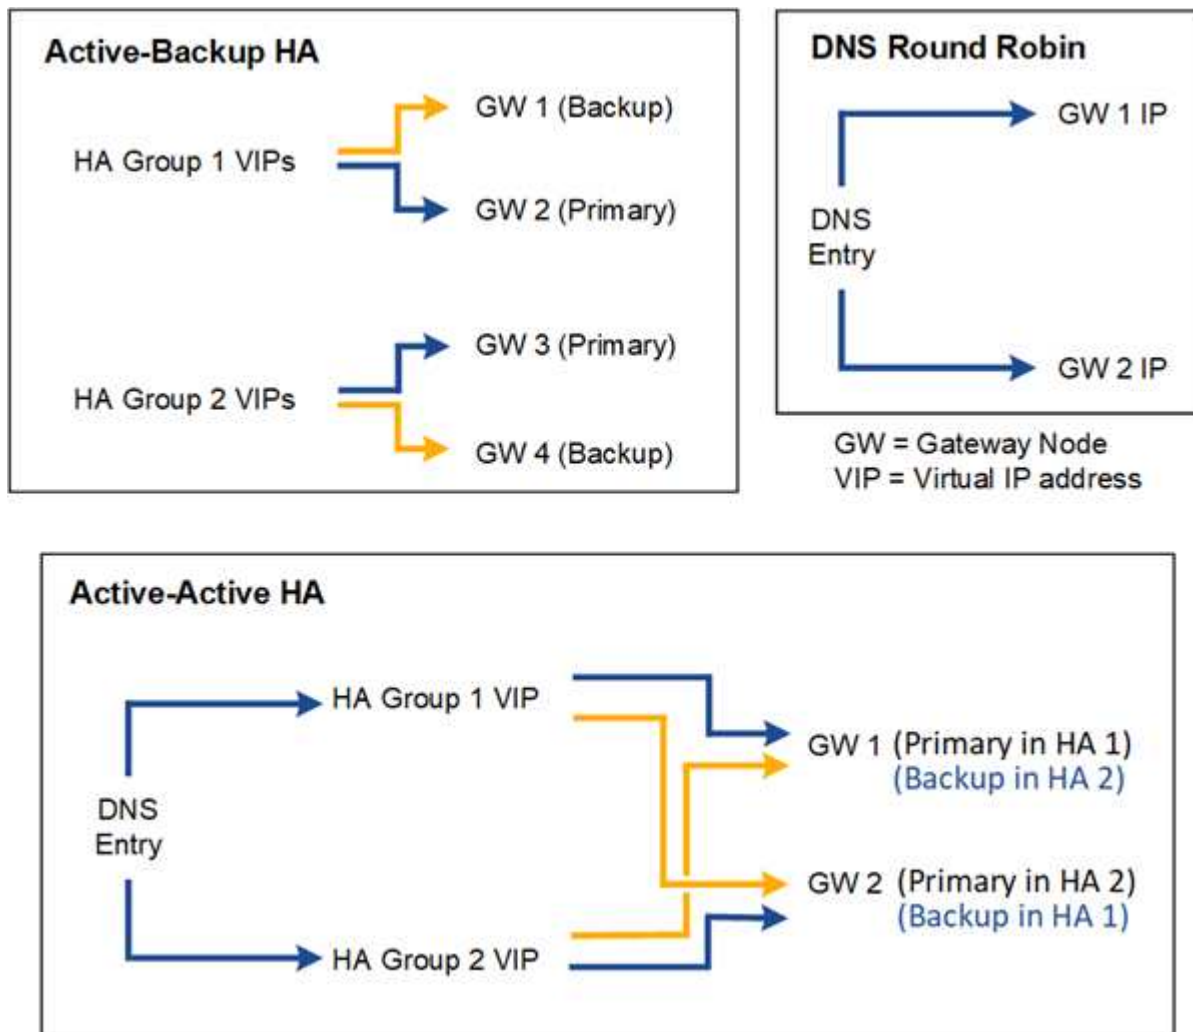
Active-Backup HA

HA Group 1 VIPs

GW 1 (Backup)

GW 2 (Primary)

HA Group 2 VIPs

GW 3 (Primary)

GW 4 (Backup)

DNS Round Robin

DNS Entry

GW 1 IP

GW 2 IP

GW = Gateway Node
VIP = Virtual IP address

Active-Active HA

DNS Entry

HA Group 1 VIP

HA Group 2 VIP

GW 1 (Primary in HA 1)
(Backup in HA 2)

GW 2 (Primary in HA 2)
(Backup in HA 1)